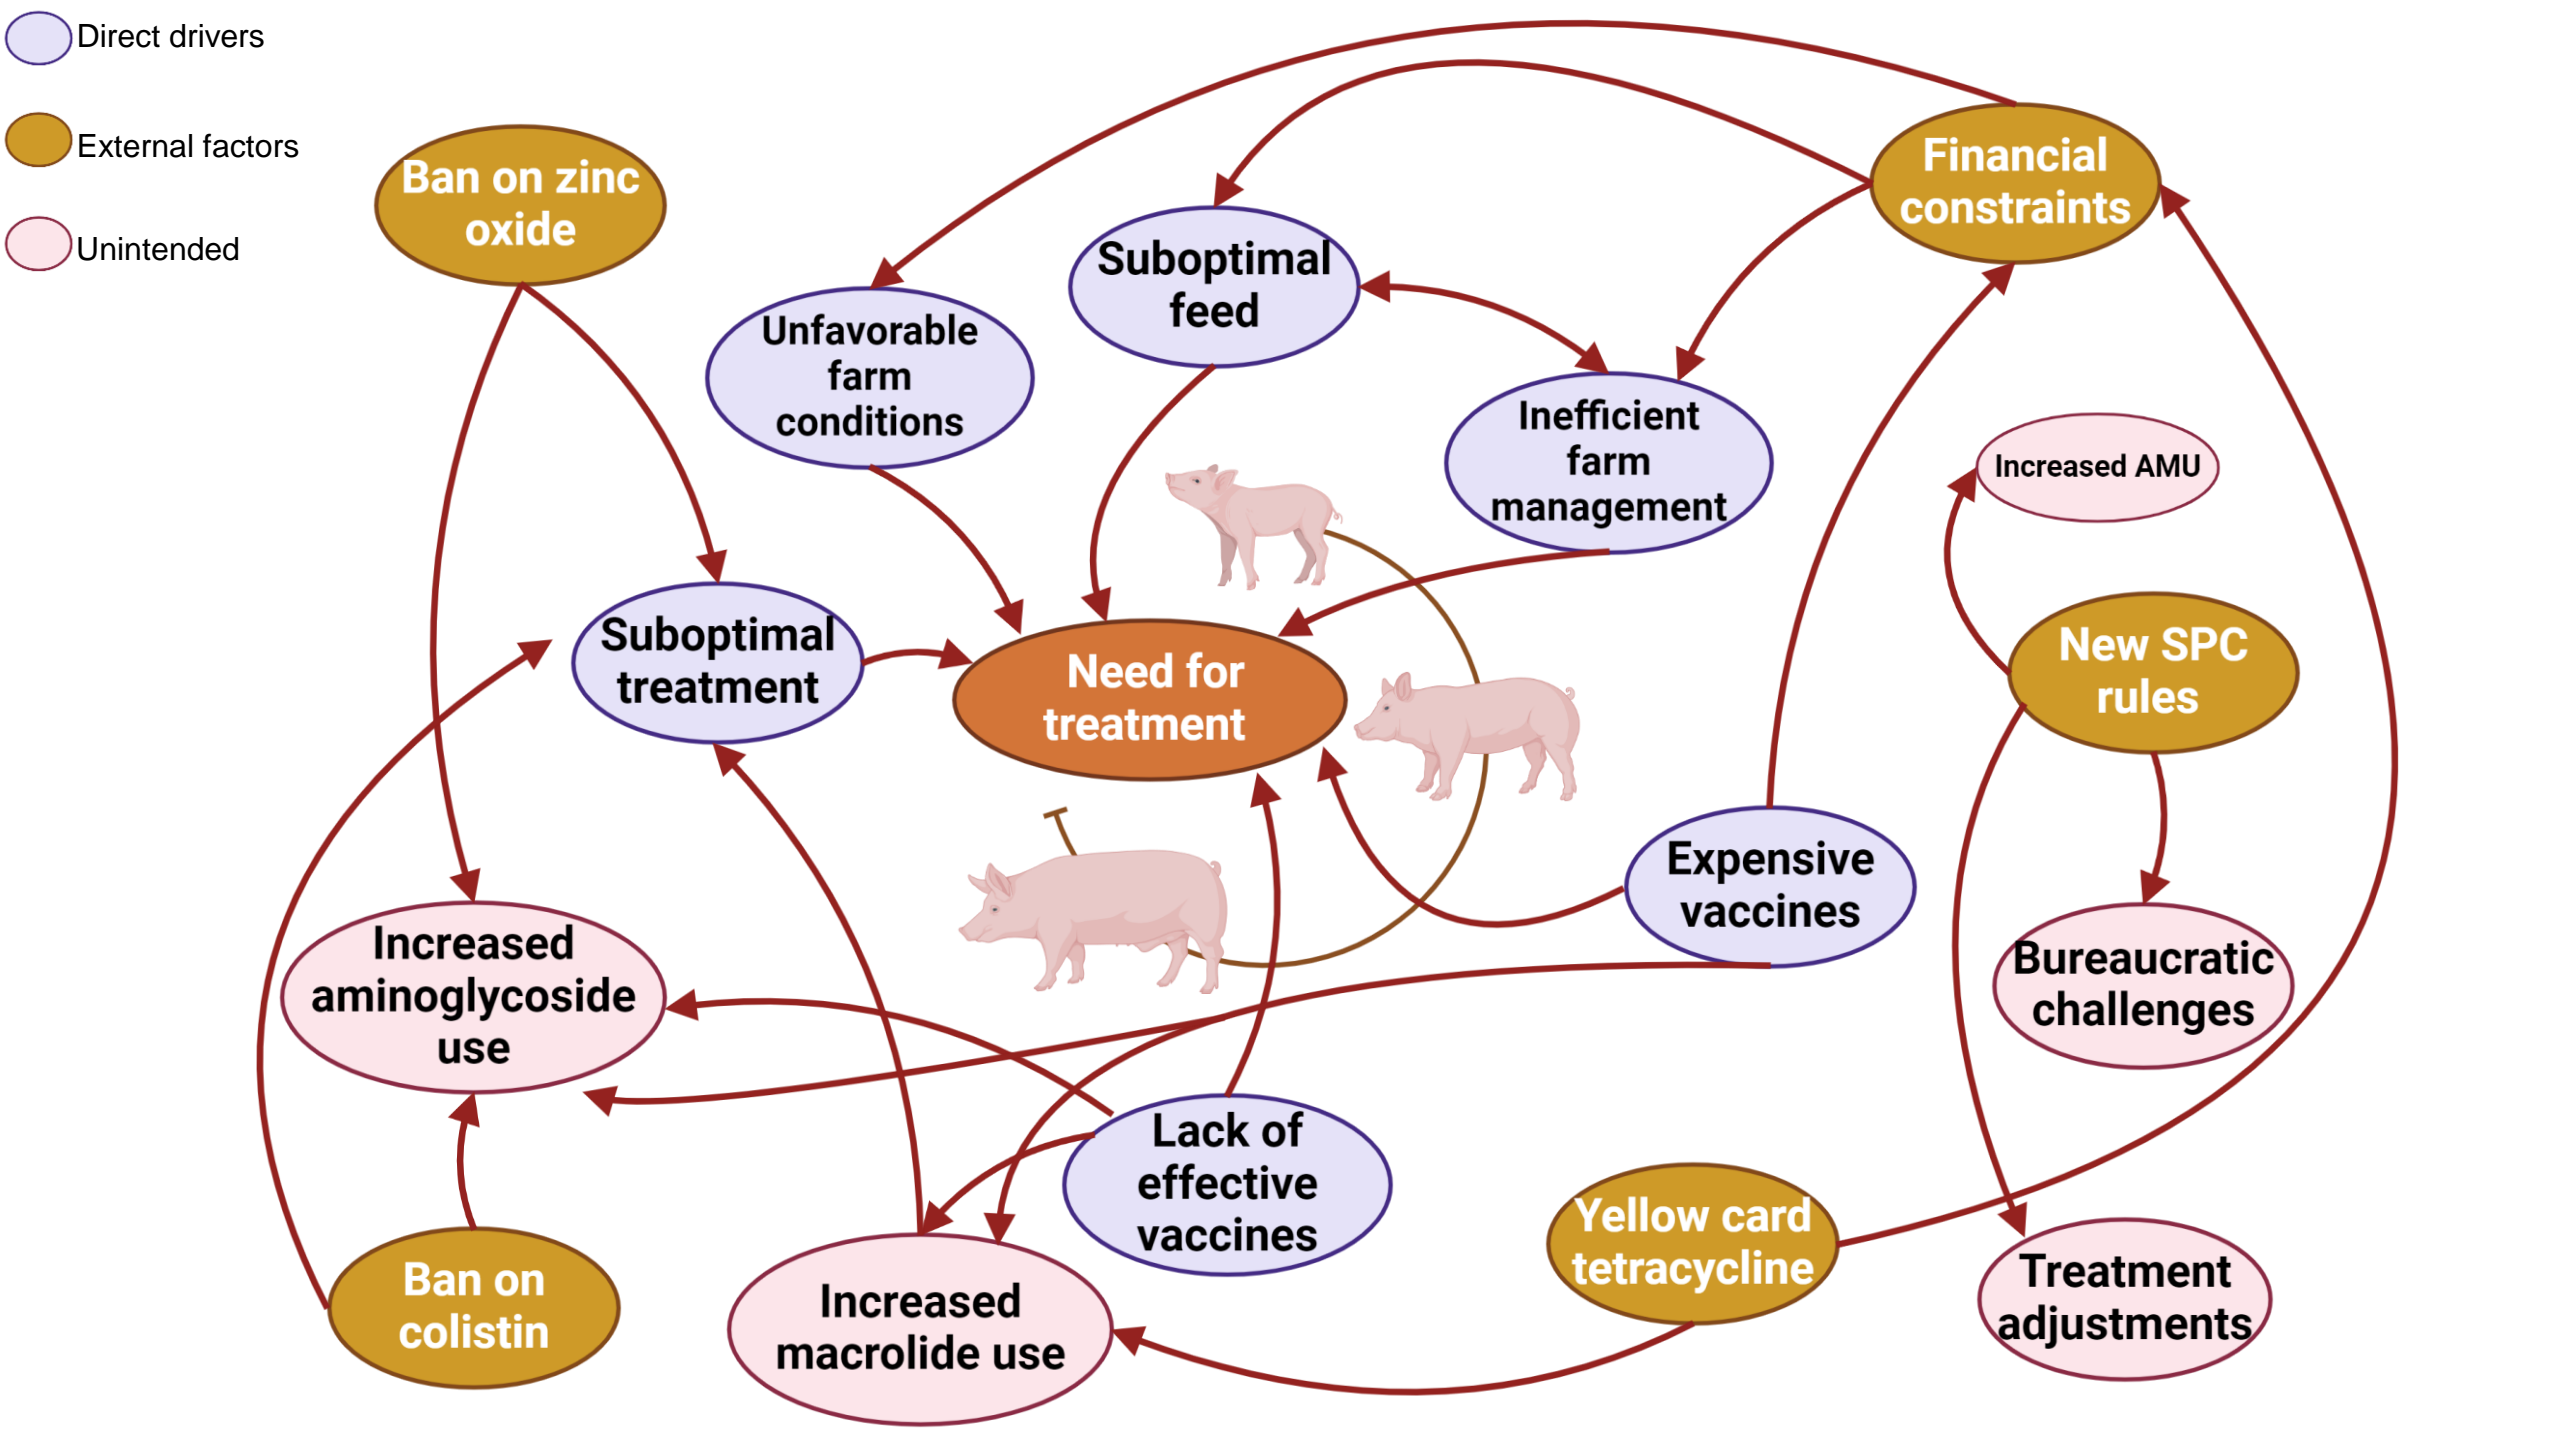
Direct drivers

External factors

Unintended

Ban on zinc oxide

Unfavorable farm conditions

Suboptimal feed

Financial constraints

Inefficient farm management

Increased AMU

Suboptimal treatment

Need for treatment

New SPC rules

Expensive vaccines

Increased aminoglycoside use

Bureaucratic challenges

Lack of effective vaccines

Yellow card tetracycline

Treatment adjustments

Ban on colistin

Increased macrolide use